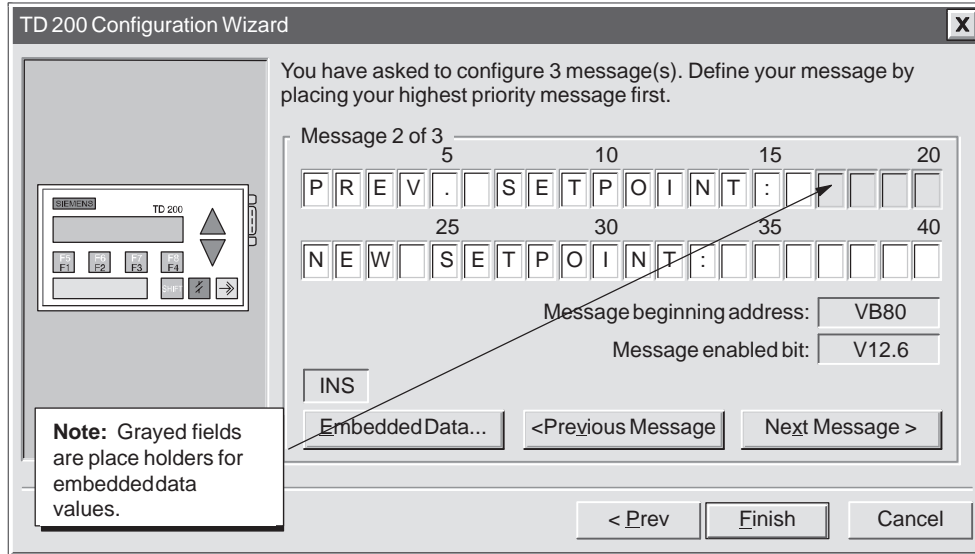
TD 200 Configuration Wizard

X

SIEMENS

TD 200

F5 F1

F6 F2

F7 F3

F8 F4

SHIFT

You have asked to configure 3 message(s). Define your message by placing your highest priority message first.

Message 2 of 3

5 10 15 20

P R E V . S E T P O I N T :

25 30 35 40

N E W S E T P O I N T :

Message beginning address: VB80

Message enabled bit: V12.6

INS

**Note:** Grayed fields are place holders for embeddeddata values.

Embedded Data...

<Previous Message

Next Message >

< Prev

Finish

Cancel